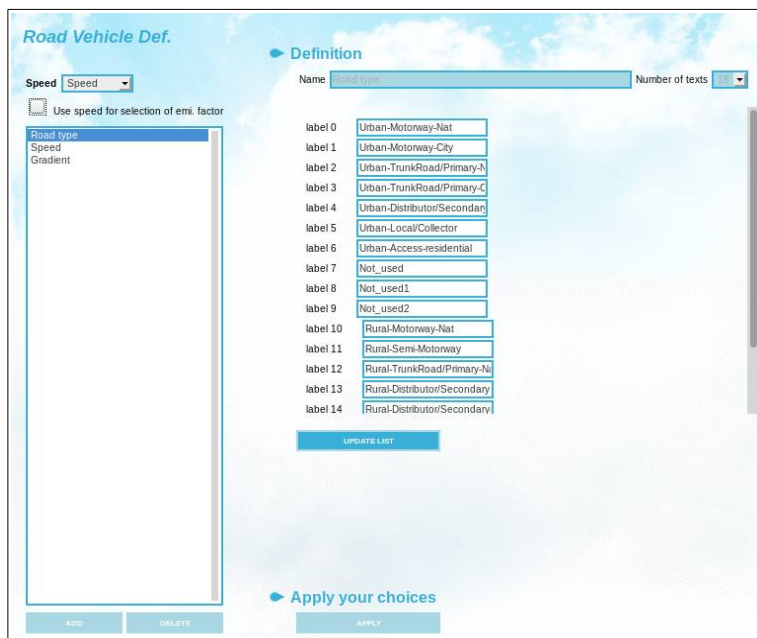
Road Vehicle Def.

Speed Speed

Use speed for selection of emi. factor

Road type
Speed
Gradient

ADD DELETE

Definition

Name Road type Number of texts 18

label 0 Urban-Motorway-Nat
label 1 Urban-Motorway-City
label 2 Urban-TrunkRoad/Primary-N
label 3 Urban-TrunkRoad/Primary-C
label 4 Urban-Distributor/Secondary
label 5 Urban-Local/Collector
label 6 Urban-Access-residential
label 7 Not_used
label 8 Not_used1
label 9 Not_used2
label 10 Rural-Motorway-Nat
label 11 Rural-Semi-Motorway
label 12 Rural-TrunkRoad/Primary-Na
label 13 Rural-Distributor/Secondary
label 14 Rural-Distributor/Secondary

UPDATE LIST

Apply your choices

APPLY